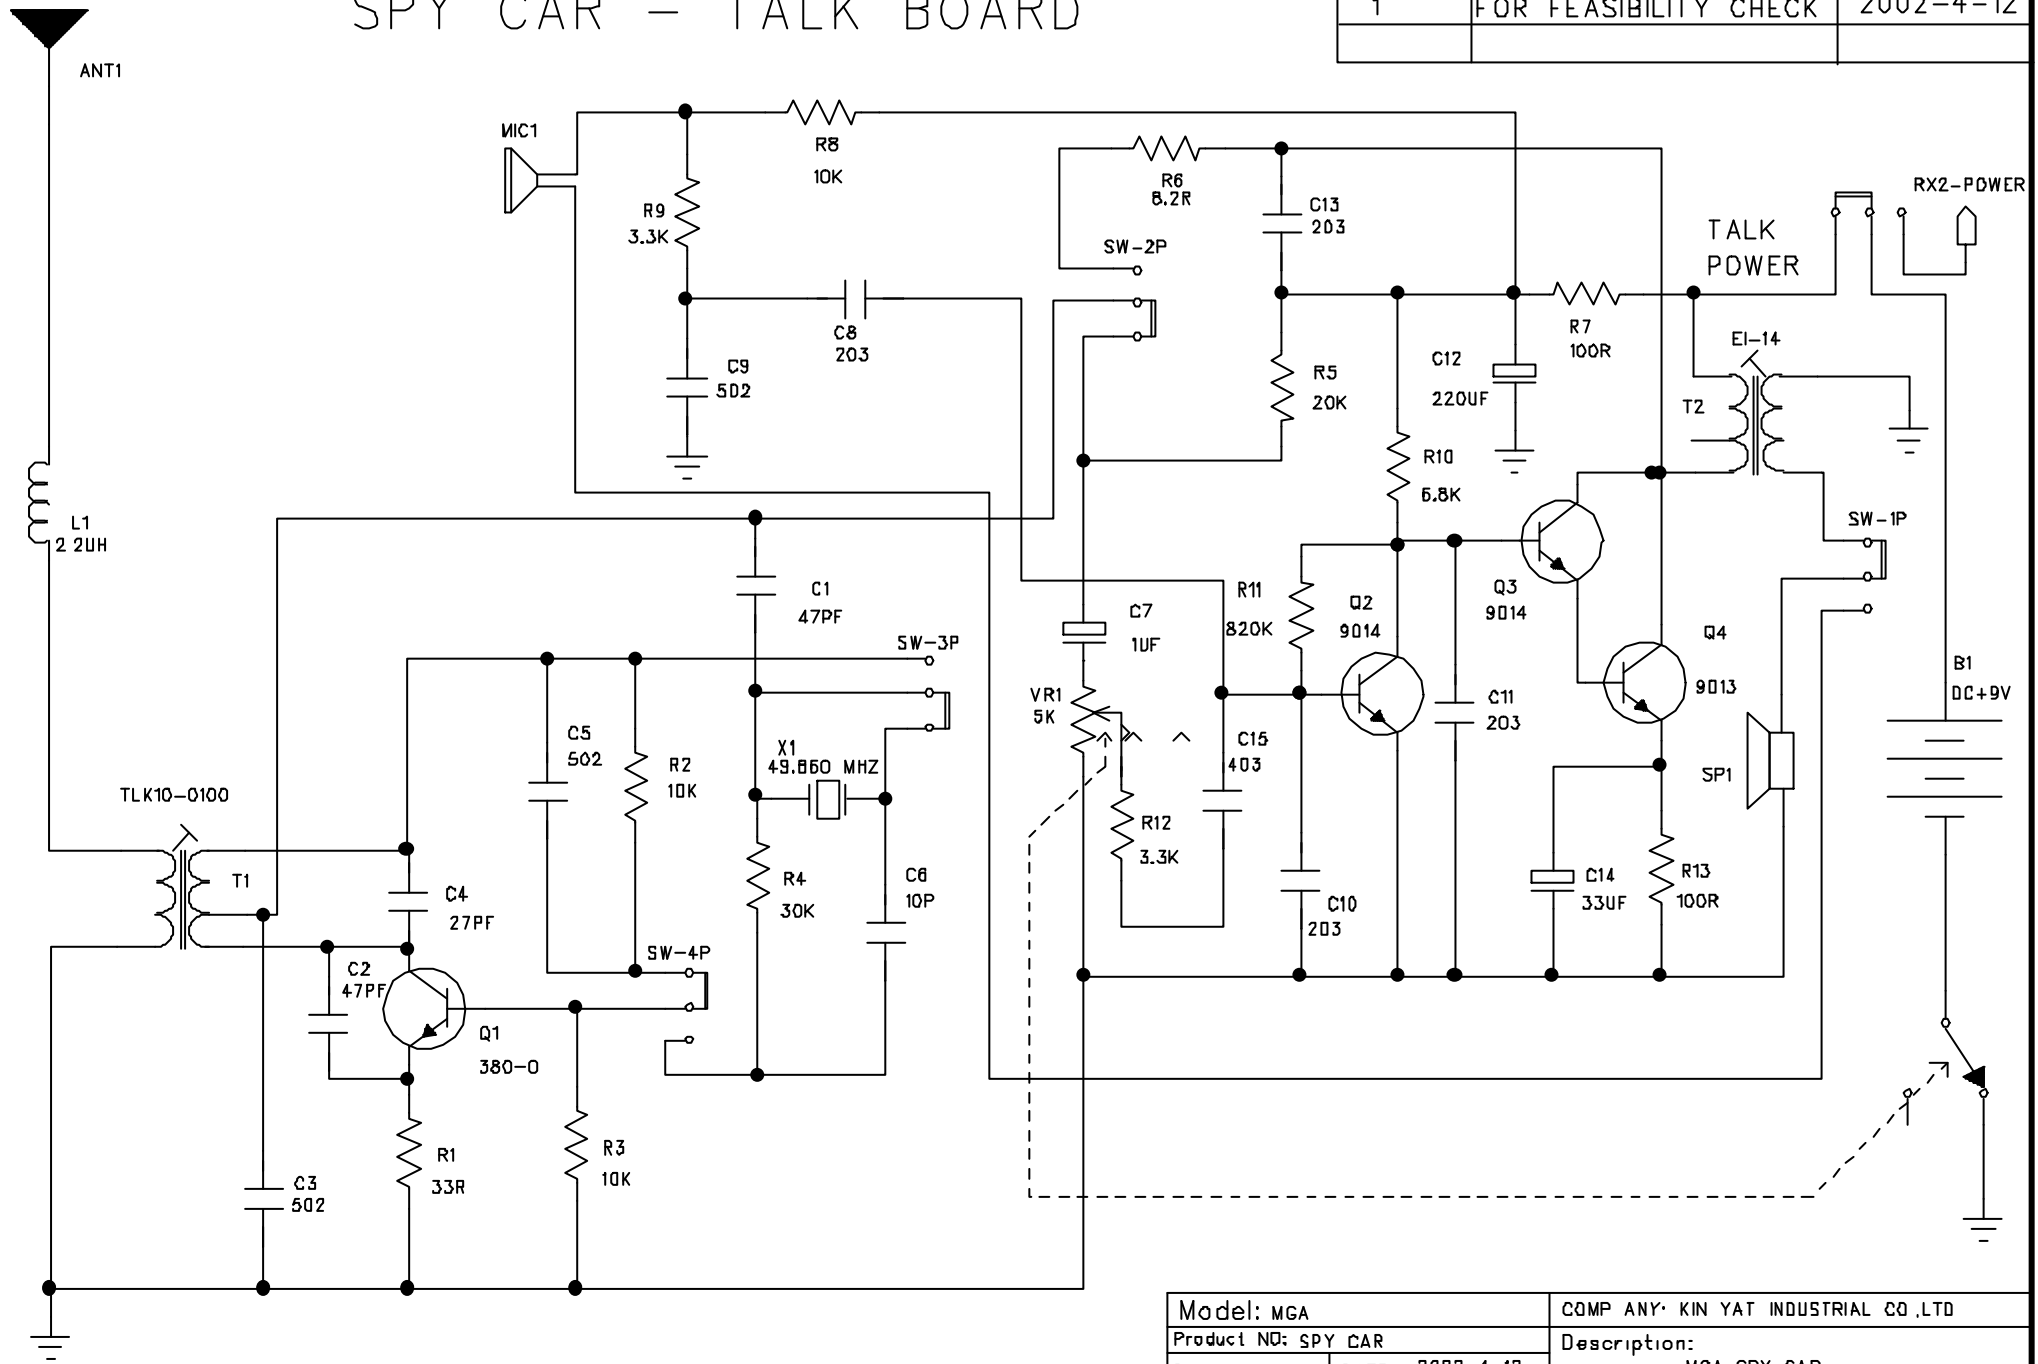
SPY CAR — TALK BOARD

| 1 | FOR FEASIBILITY CHECK | 2002-4-12 |
|---|---|---|
| | | |

ANT1
MIC1
R8
10K
R9
3.3K
R6
8.2R
C13
203
SW-2P
RX2-POWER
TALK POWER
C8
203
C9
502
R5
20K
C12
220UF
R7
100R
EI-14
T2
L1
2 2UH
R10
6.8K
C1
47PF
SW-1P
Q3
9014
R11
820K
Q2
9014
C7
1UF
SW-3P
Q4
B1
DC+9V
VR1
5K
C11
203
9013
C5
502
R2
10K
X1
49.860 MHZ
C15
403
TLK10-0100
SP1
R12
3.3K
T1
R4
30K
C6
10P
C14
33UF
R13
100R
C4
27PF
C10
203
C2
47PF
SW-4P
Q1
380-0
R1
33R
R3
10K
C3
502

Model: MGA
COMP ANY: KIN YAT INDUSTRIAL CO.,LTD
Product NO: SPY CAR
Description: